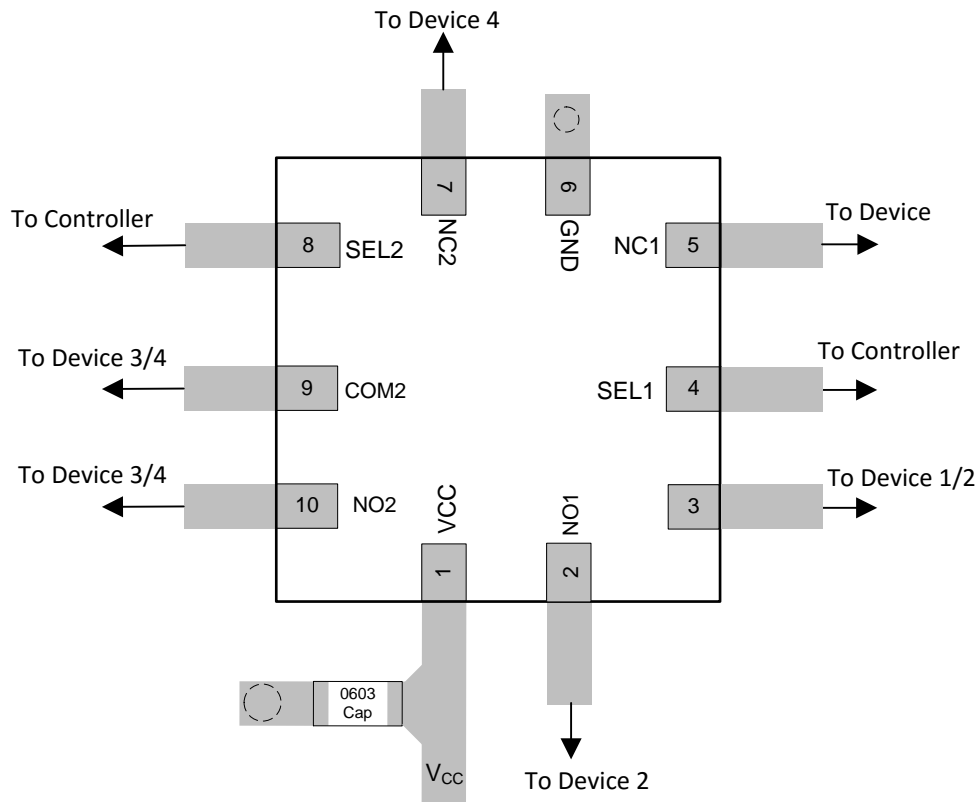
To Device 4

To Controller

8 SEL2

7 NC2

6 GND

NC1 5

To Device

To Device 3/4

9 COM2

SEL1 4

To Controller

To Device 3/4

10 NO2

VCC 1

NO1 2

3

To Device 1/2

0603 Cap

$V_{CC}$

To Device 2